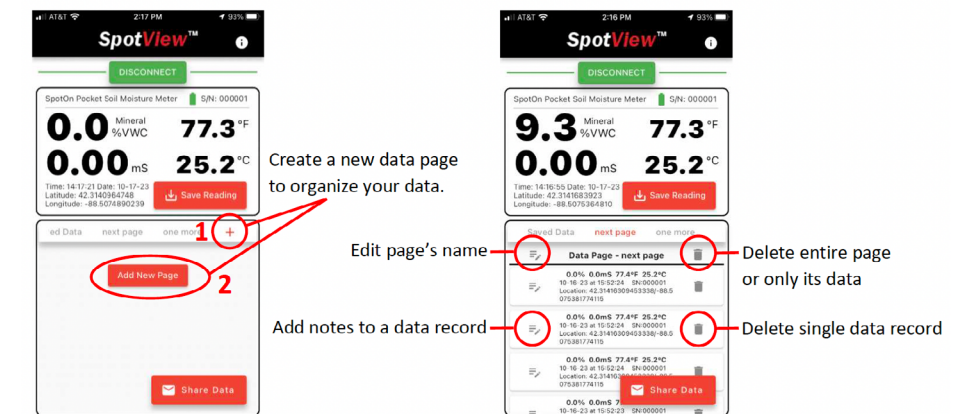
AT&T 2:17 PM 93%

SpotView™

DISCONNECT

SpotOn Pocket Soil Moisture Meter S/N: 000001

0.0 Mineral %VWC 77.3 °F

0.00 mS 25.2 °C

Time: 14:17:21 Date: 10-17-23
Latitude: 42.3140964748
Longitude: -88.5074890239

Save Reading

ed Data next page one more

1 +

Add New Page

2

Share Data

Create a new data page to organize your data.

AT&T 2:16 PM 93%

SpotView™

DISCONNECT

SpotOn Pocket Soil Moisture Meter S/N: 000001

9.3 Mineral %VWC 77.3 °F

0.00 mS 25.2 °C

Time: 14:16:55 Date: 10-17-23
Latitude: 42.3141683923
Longitude: -88.5075364810

Save Reading

Saved Data next page one more

Data Page - next page

0.0% 0.0mS 77.4°F 25.2°C
10-16-23 at 15:52:24 SN:000001
Location: 42.31410309453336/-88.5075381774115

0.0% 0.0mS 77.4°F 25.2°C
10-16-23 at 15:52:24 SN:000001
Location: 42.31410309453336/-88.5075381774115

0.0% 0.0mS 77.4°F 25.2°C
10-16-23 at 15:52:24 SN:000001
Location: 42.31410309453336/-88.5075381774115

0.0% 0.0mS 77.4°F 25.2°C
10-16-23 at 15:52:24 SN:000001

Share Data

Edit page’s name

Delete entire page or only its data

Add notes to a data record

Delete single data record